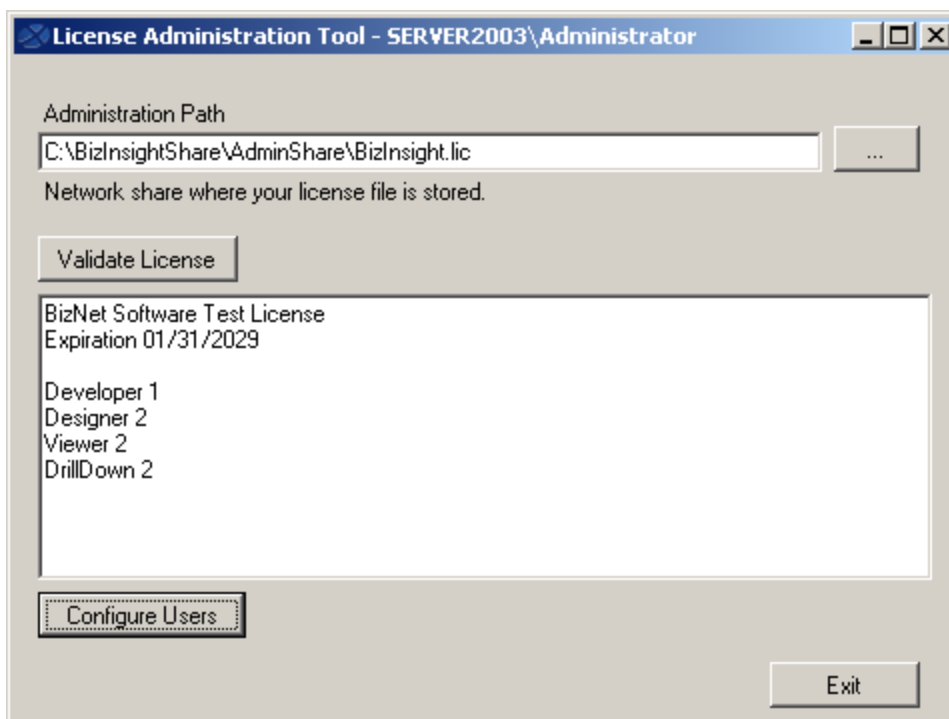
License Administration Tool - SERVER2003\Administrator

Administration Path

C:\BizInsightShare\AdminShare\BizInsight.lic

...

Network share where your license file is stored.

Validate License

BizNet Software Test License
Expiration 01/31/2029

Developer 1
Designer 2
Viewer 2
DrillDown 2

Configure Users

Exit